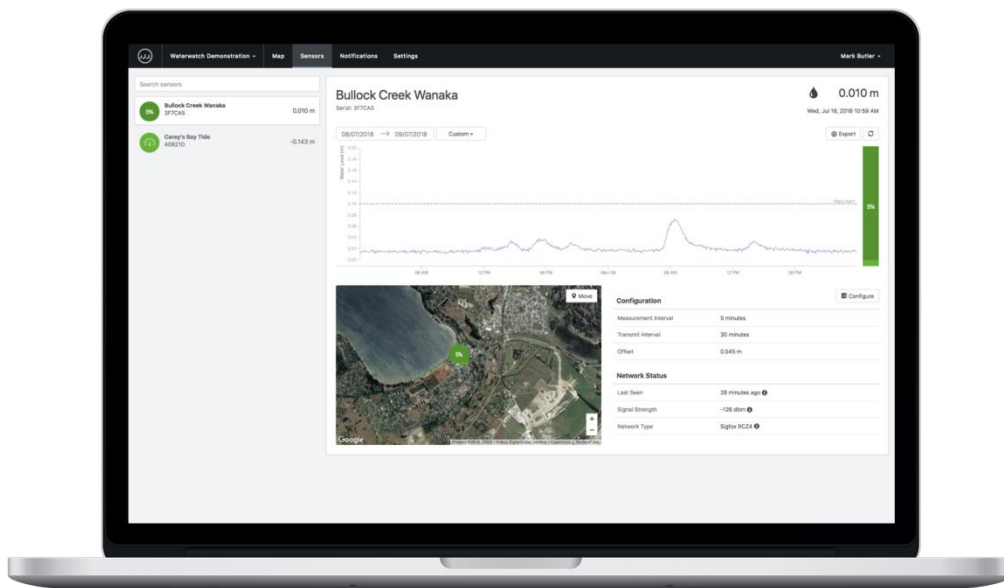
Waterwatch Demonstration ▾ Map Sensors Notifications Settings Mark Butler ▾

Search sensors

5% Bullock Creek Wanaka 3F7CA5 0.010 m

Carey's Bay Tide 40921D -0.143 m

Bullock Creek Wanaka
Serial: 3F7CA5

0.010 m
Wed, Jul 18, 2018 10:59 AM

08/07/2018 → 09/07/2018 Custom ▾

Export

Water Level (m)

5%

Move

5%

Google

Configure

Configuration

| | |
|---|---|
| Measurement Interval | 5 minutes |
| Transmit Interval | 30 minutes |
| Offset | 0.545 m |

Network Status

| | |
|---|---|
| Last Seen | 28 minutes ago |
| Signal Strength | -126 dbm |
| Network Type | Sigfox RC24 |